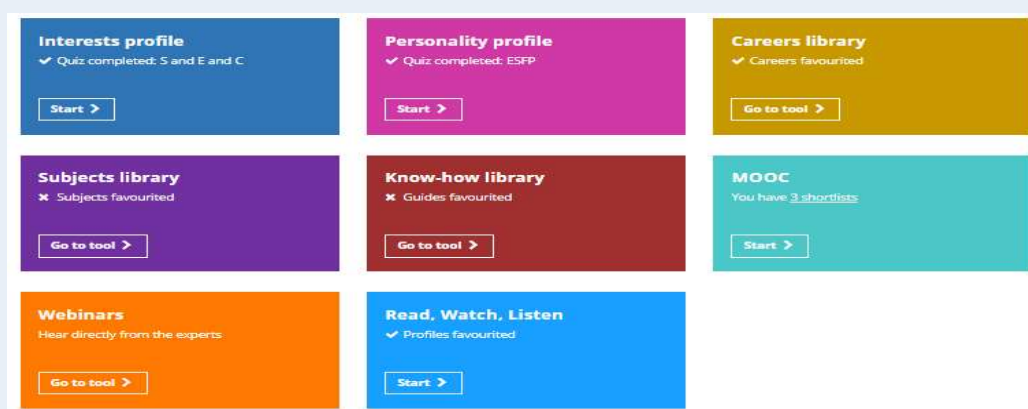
Interests profile
✔ Quiz completed: S and E and C
Start >

Personality profile
✔ Quiz completed: ESFP
Start >

Careers library
✔ Careers favourited
Go to tool >

Subjects library
✖ Subjects favourited
Go to tool >

Know-how library
✖ Guides favourited
Go to tool >

MOOC
You have 3 shortlists
Start >

Webinars
Hear directly from the experts
Go to tool >

Read, Watch, Listen
✔ Profiles favourited
Start >